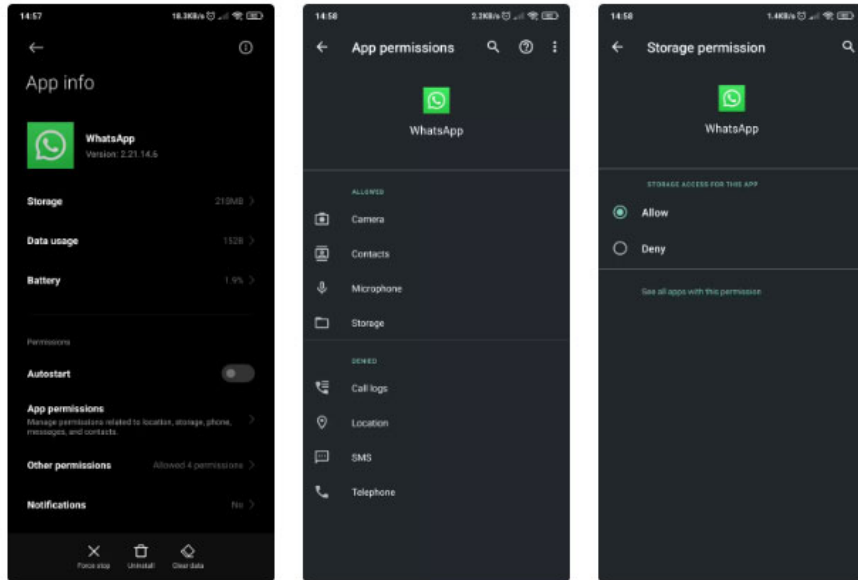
14:57 18.3KB/s

App info

WhatsApp
Version: 2.21.14.6

Storage 210MB

Data usage 152B

Battery 1.9%

Permissions

Autostart

App permissions
Manage permissions related to location, storage, phone, messages, and contacts.

Other permissions Allowed 4 permissions

Notifications No

Force stop Uninstall Clear data

14:58 2.2KB/s

App permissions

WhatsApp

ALLOWED

Camera

Contacts

Microphone

Storage

DENIED

Call logs

Location

SMS

Telephone

14:58 1.4KB/s

Storage permission

WhatsApp

STORAGE ACCESS FOR THIS APP

Allow

Deny

See all apps with this permission